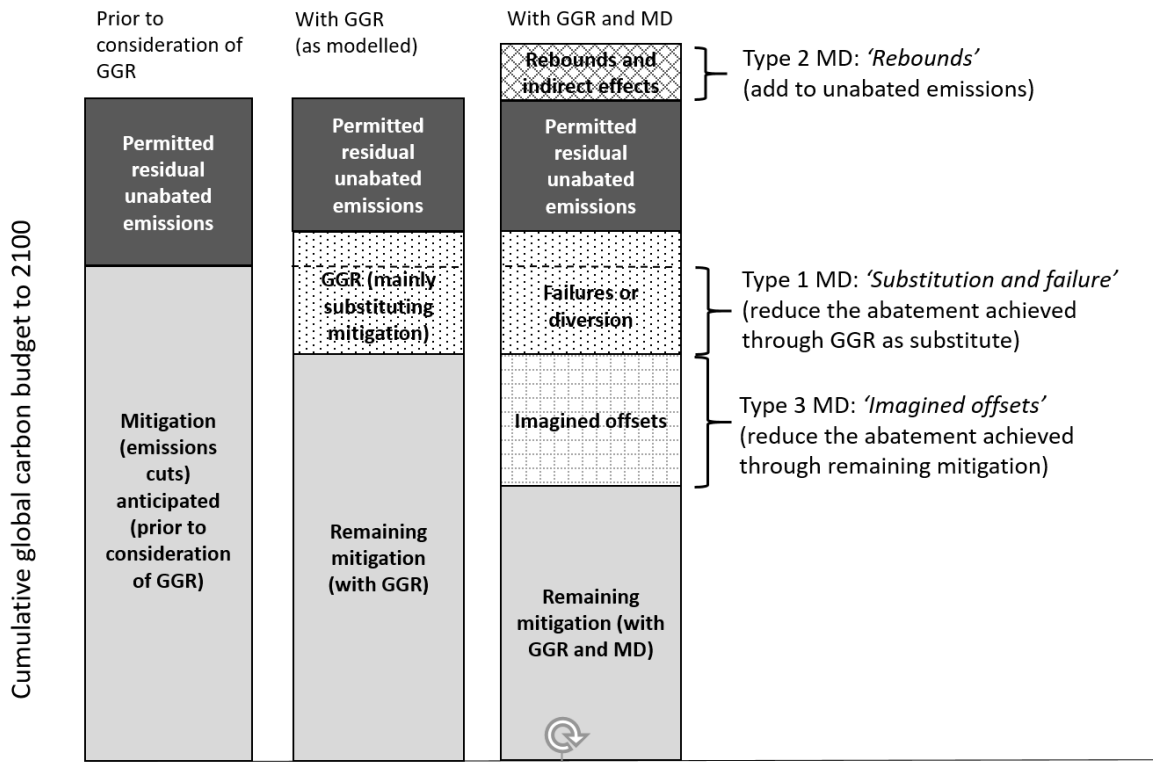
Cumulative global carbon budget to 2100

Prior to consideration of GGR

Permitted residual unabated emissions

Mitigation (emissions cuts) anticipated (prior to consideration of GGR)

With GGR (as modelled)

Permitted residual unabated emissions

GGR (mainly substituting mitigation)

Remaining mitigation (with GGR)

With GGR and MD

Rebounds and indirect effects

Permitted residual unabated emissions

Failures or diversion

Imagined offsets

Remaining mitigation (with GGR and MD)

Type 2 MD: *'Rebounds'* (add to unabated emissions)

Type 1 MD: *'Substitution and failure'* (reduce the abatement achieved through GGR as substitute)

Type 3 MD: *'Imagined offsets'* (reduce the abatement achieved through remaining mitigation)